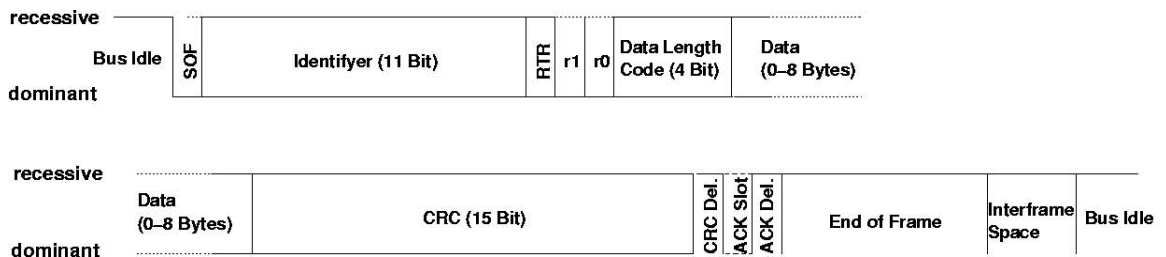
recessive
Bus Idle
SOF
Identifyer (11 Bit)
RTR
r1
r0
Data Length Code (4 Bit)
Data (0–8 Bytes)
dominant

recessive
Data (0–8 Bytes)
CRC (15 Bit)
CRC Del.
ACK Slot
ACK Del.
End of Frame
Interframe Space
Bus Idle
dominant